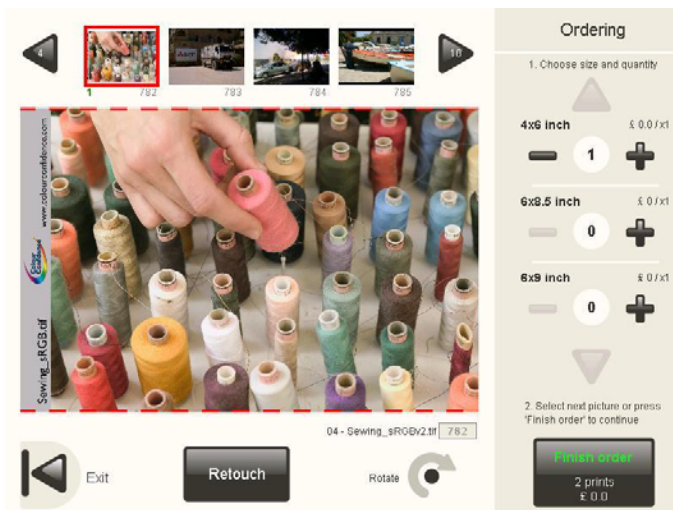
4
1 782
783
784
785
16

Ordering
1. Choose size and quantity
4x6 inch £ 0.0 / x1
1
6x8.5 inch £ 0 / x1
0
6x9 inch £ 0 / x1
0
2. Select next picture or press 'Finish order' to continue
Finish order
2 prints
£ 0.0

www.colourconfidence.com
Sewing_sRGB.tif

04 - Sewing_sRGBv2.tif 782

Exit
Retouch
Rotate